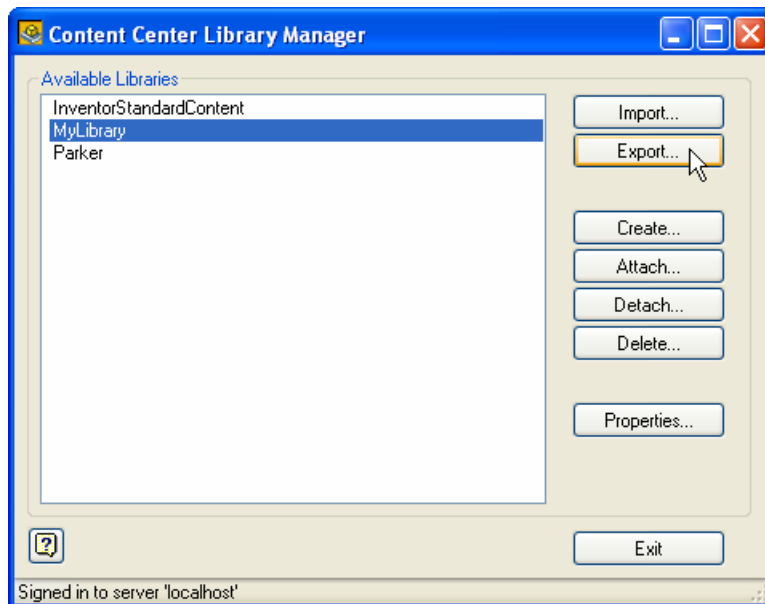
Content Center Library Manager

Available Libraries

InventorStandardContent
MyLibrary
Parker

Import...
Export...
Create...
Attach...
Detach...
Delete...
Properties...

?

Exit

Signed in to server 'localhost'